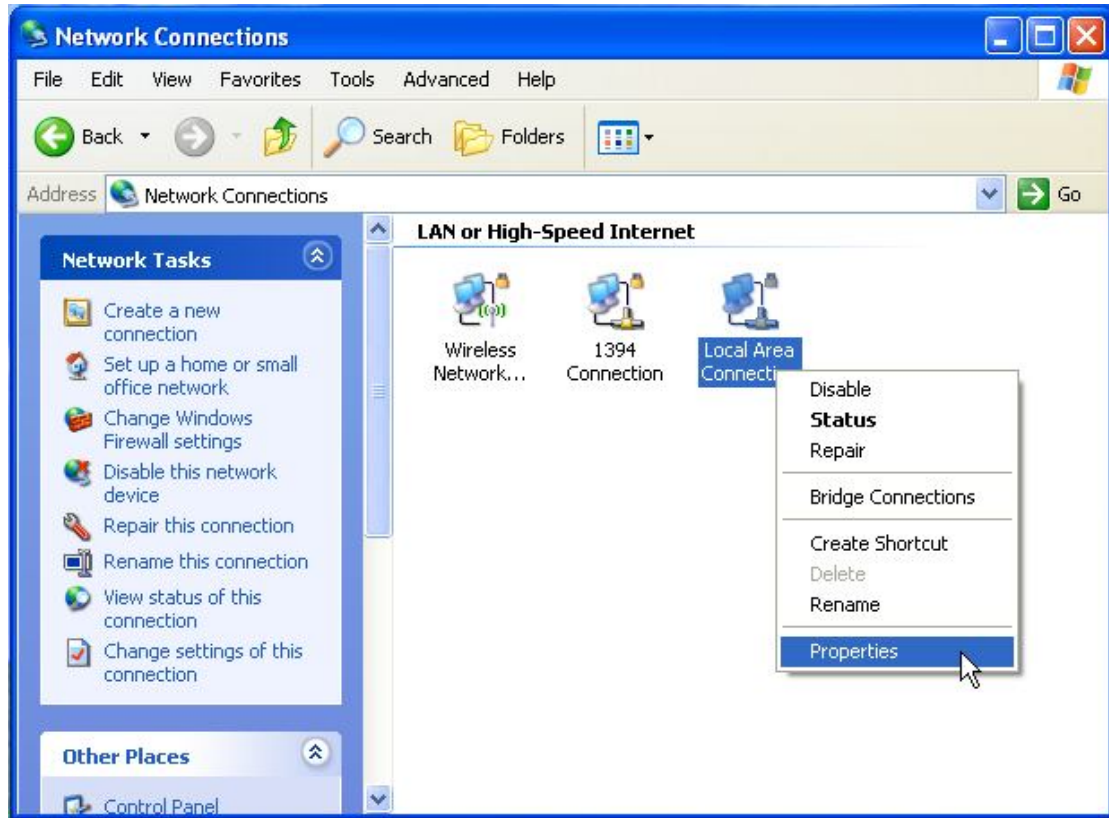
Network Connections

File Edit View Favorites Tools Advanced Help

Back Search Folders

Address Network Connections Go

Network Tasks

Create a new connection

Set up a home or small office network

Change Windows Firewall settings

Disable this network device

Repair this connection

Rename this connection

View status of this connection

Change settings of this connection

Other Places

Control Panel

LAN or High-Speed Internet

Wireless Network...

1394 Connection

Local Area Connecti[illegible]

Disable
Status
Repair
Bridge Connections
Create Shortcut
Delete
Rename
Properties